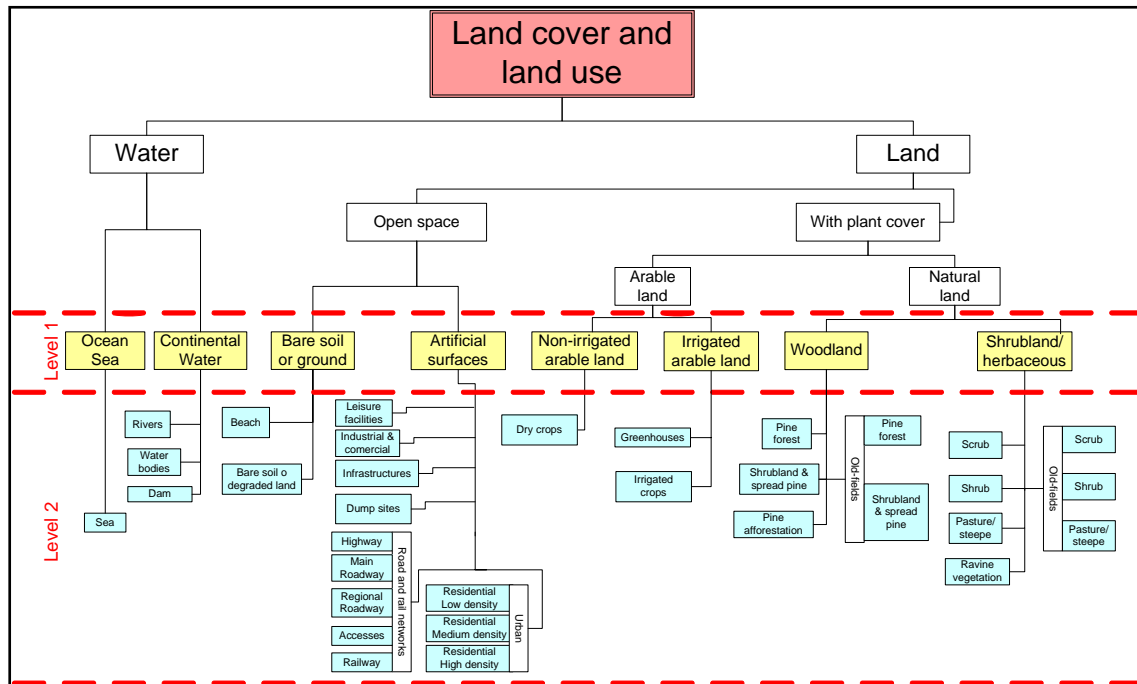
Land cover and land use

Water

Land

Open space

With plant cover

Arable land

Natural land

Level 1

Ocean Sea

Continental Water

Bare soil or ground

Artificial surfaces

Non-irrigated arable land

Irrigated arable land

Woodland

Shrubland/ herbaceous

Level 2

Rivers

Water bodies

Dam

Sea

Beach

Bare soil o degraded land

Leisure facilities

Industrial & comercial

Infrastructures

Dump sites

Highway

Main Roadway

Regional Roadway

Accesses

Railway

Road and rail networks

Residential Low density

Residential Medium density

Residential High density

Urban

Dry crops

Greenhouses

Irrigated crops

Pine forest

Shrubland & spread pine

Pine afforestation

Old-fields

Pine forest

Shrubland & spread pine

Scrub

Shrub

Pasture/ steepe

Ravine vegetation

Old-fields

Scrub

Shrub

Pasture/ steepe